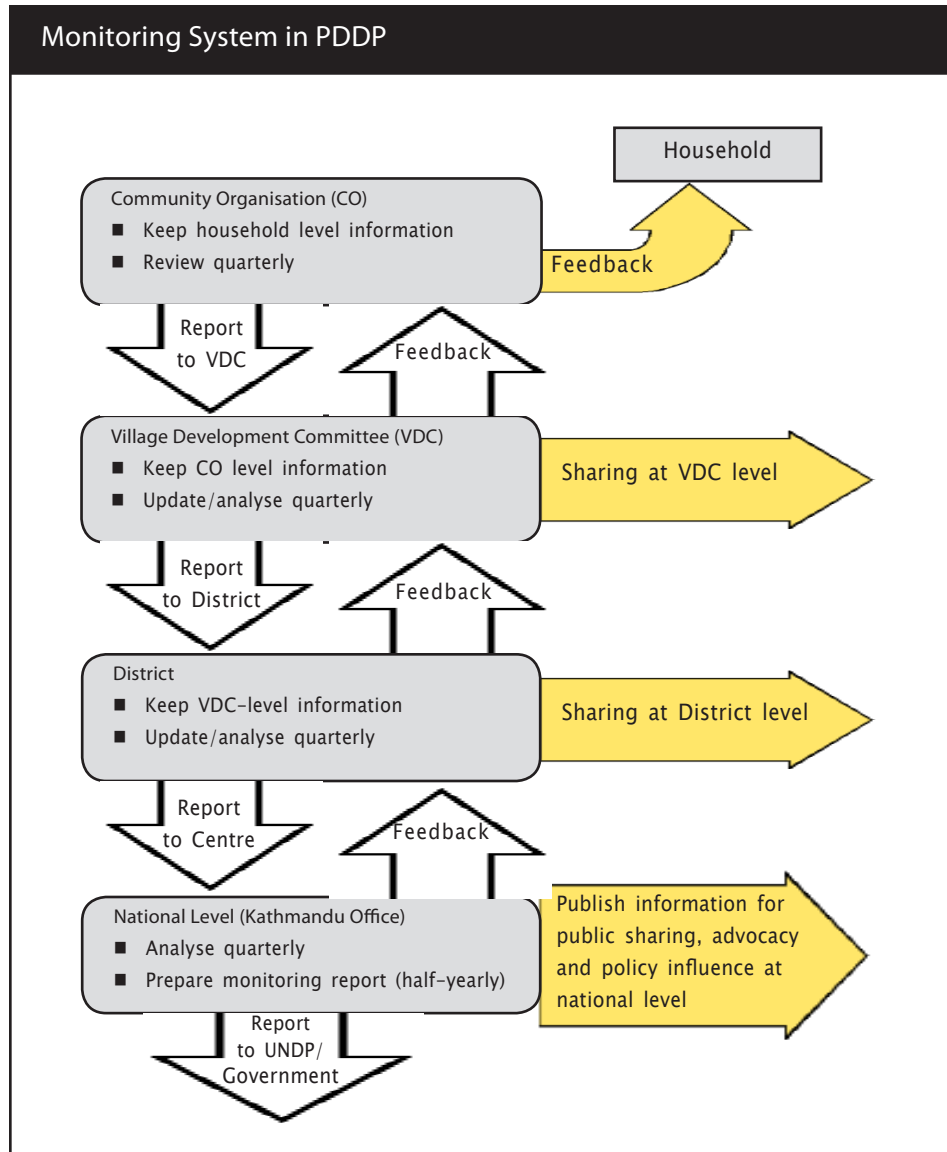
Monitoring System in PDDP

Household

Community Organisation (CO)
■ Keep household level information
■ Review quarterly

Feedback

Report to VDC

Feedback

Village Development Committee (VDC)
■ Keep CO level information
■ Update/analyse quarterly

Sharing at VDC level

Report to District

Feedback

District
■ Keep VDC-level information
■ Update/analyse quarterly

Sharing at District level

Report to Centre

Feedback

National Level (Kathmandu Office)
■ Analyse quarterly
■ Prepare monitoring report (half-yearly)

Publish information for public sharing, advocacy and policy influence at national level

Report to UNDP/ Government